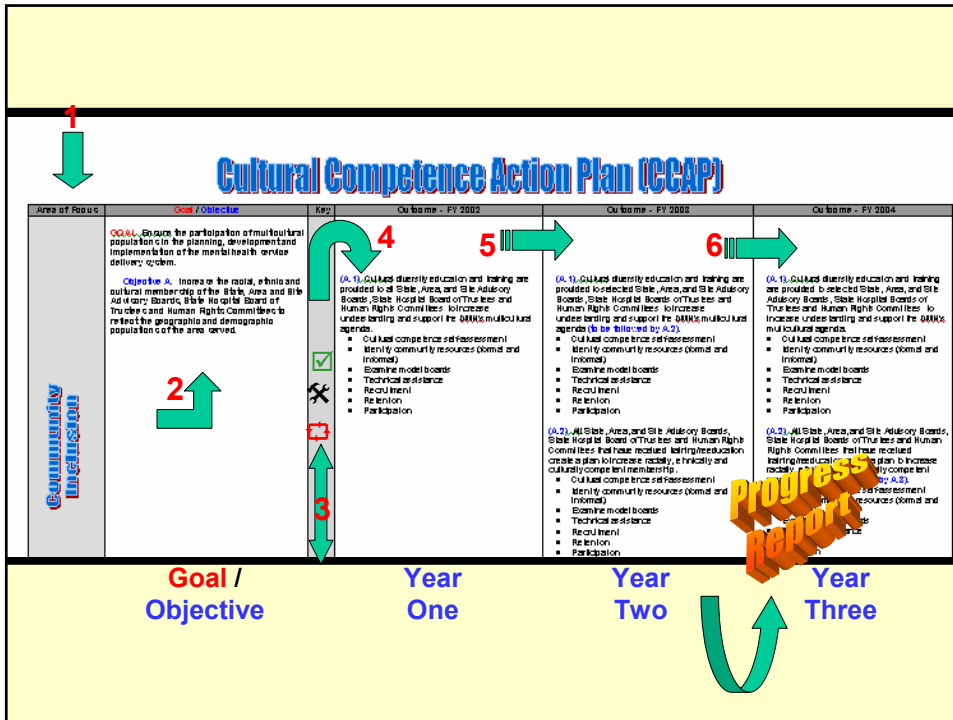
1

Cultural Competence Action Plan (CCAP)

| Area of Focus | Goal / Objective | Key | Outcome - FY 2002 | Outcome - FY 2003 | Outcome - FY 2004 |
|---|---|---|---|---|---|
| Community Inclusion | GOAL: Ensure the participation of multicultural populations in the planning, development and implementation of the mental health service delivery system. Objective A. Increase the racial, ethnic and cultural membership of the State, Area and Site Advisory Boards, State Hospital Board of Trustees and Human Rights Committees to reflect the geographic and demographic populations of the area served. | | (A.1) Cultural diversity education and training are provided to all State, Area, and Site Advisory Boards, State Hospital Board of Trustees and Human Rights Committees to increase understanding and support the DMH's multicultural agenda. Cultural competence self-assessment; Identify community resources (formal and informal); Examine model boards; Technical assistance; Recruitment; Retention; Participation | (A.1) Cultural diversity education and training are provided to selected State, Area, and Site Advisory Boards, State Hospital Boards of Trustees and Human Rights Committees to increase understanding and support the DMH's multicultural agenda (to be followed by A.2). Cultural competence self-assessment; Identify community resources (formal and informal); Examine model boards; Technical assistance; Recruitment; Retention; Participation. (A.2) All State, Area, and Site Advisory Boards, State Hospital Board of Trustees and Human Rights Committees that have received training/reeducation create a plan to increase racially, ethnically and culturally competent membership. Cultural competence self-assessment; Identify community resources (formal and informal); Examine model boards; Technical assistance; Recruitment; Retention; Participation | (A.1) Cultural diversity education and training are provided to selected State, Area, and Site Advisory Boards, State Hospital Boards of Trustees and Human Rights Committees to increase understanding and support the DMH's multicultural agenda. Cultural competence self-assessment; Identify community resources (formal and informal); Examine model boards; Technical assistance; Recruitment; Retention; Participation. (A.2) All State, Area, and Site Advisory Boards, State Hospital Board of Trustees and Human Rights Committees that have received training/reeducation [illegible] plan to increase racially, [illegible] competent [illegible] by A.3). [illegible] self-assessment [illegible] resources (formal and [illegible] |

4 5 6 2 3

Progress Report

Goal / Objective
Year One
Year Two
Year Three